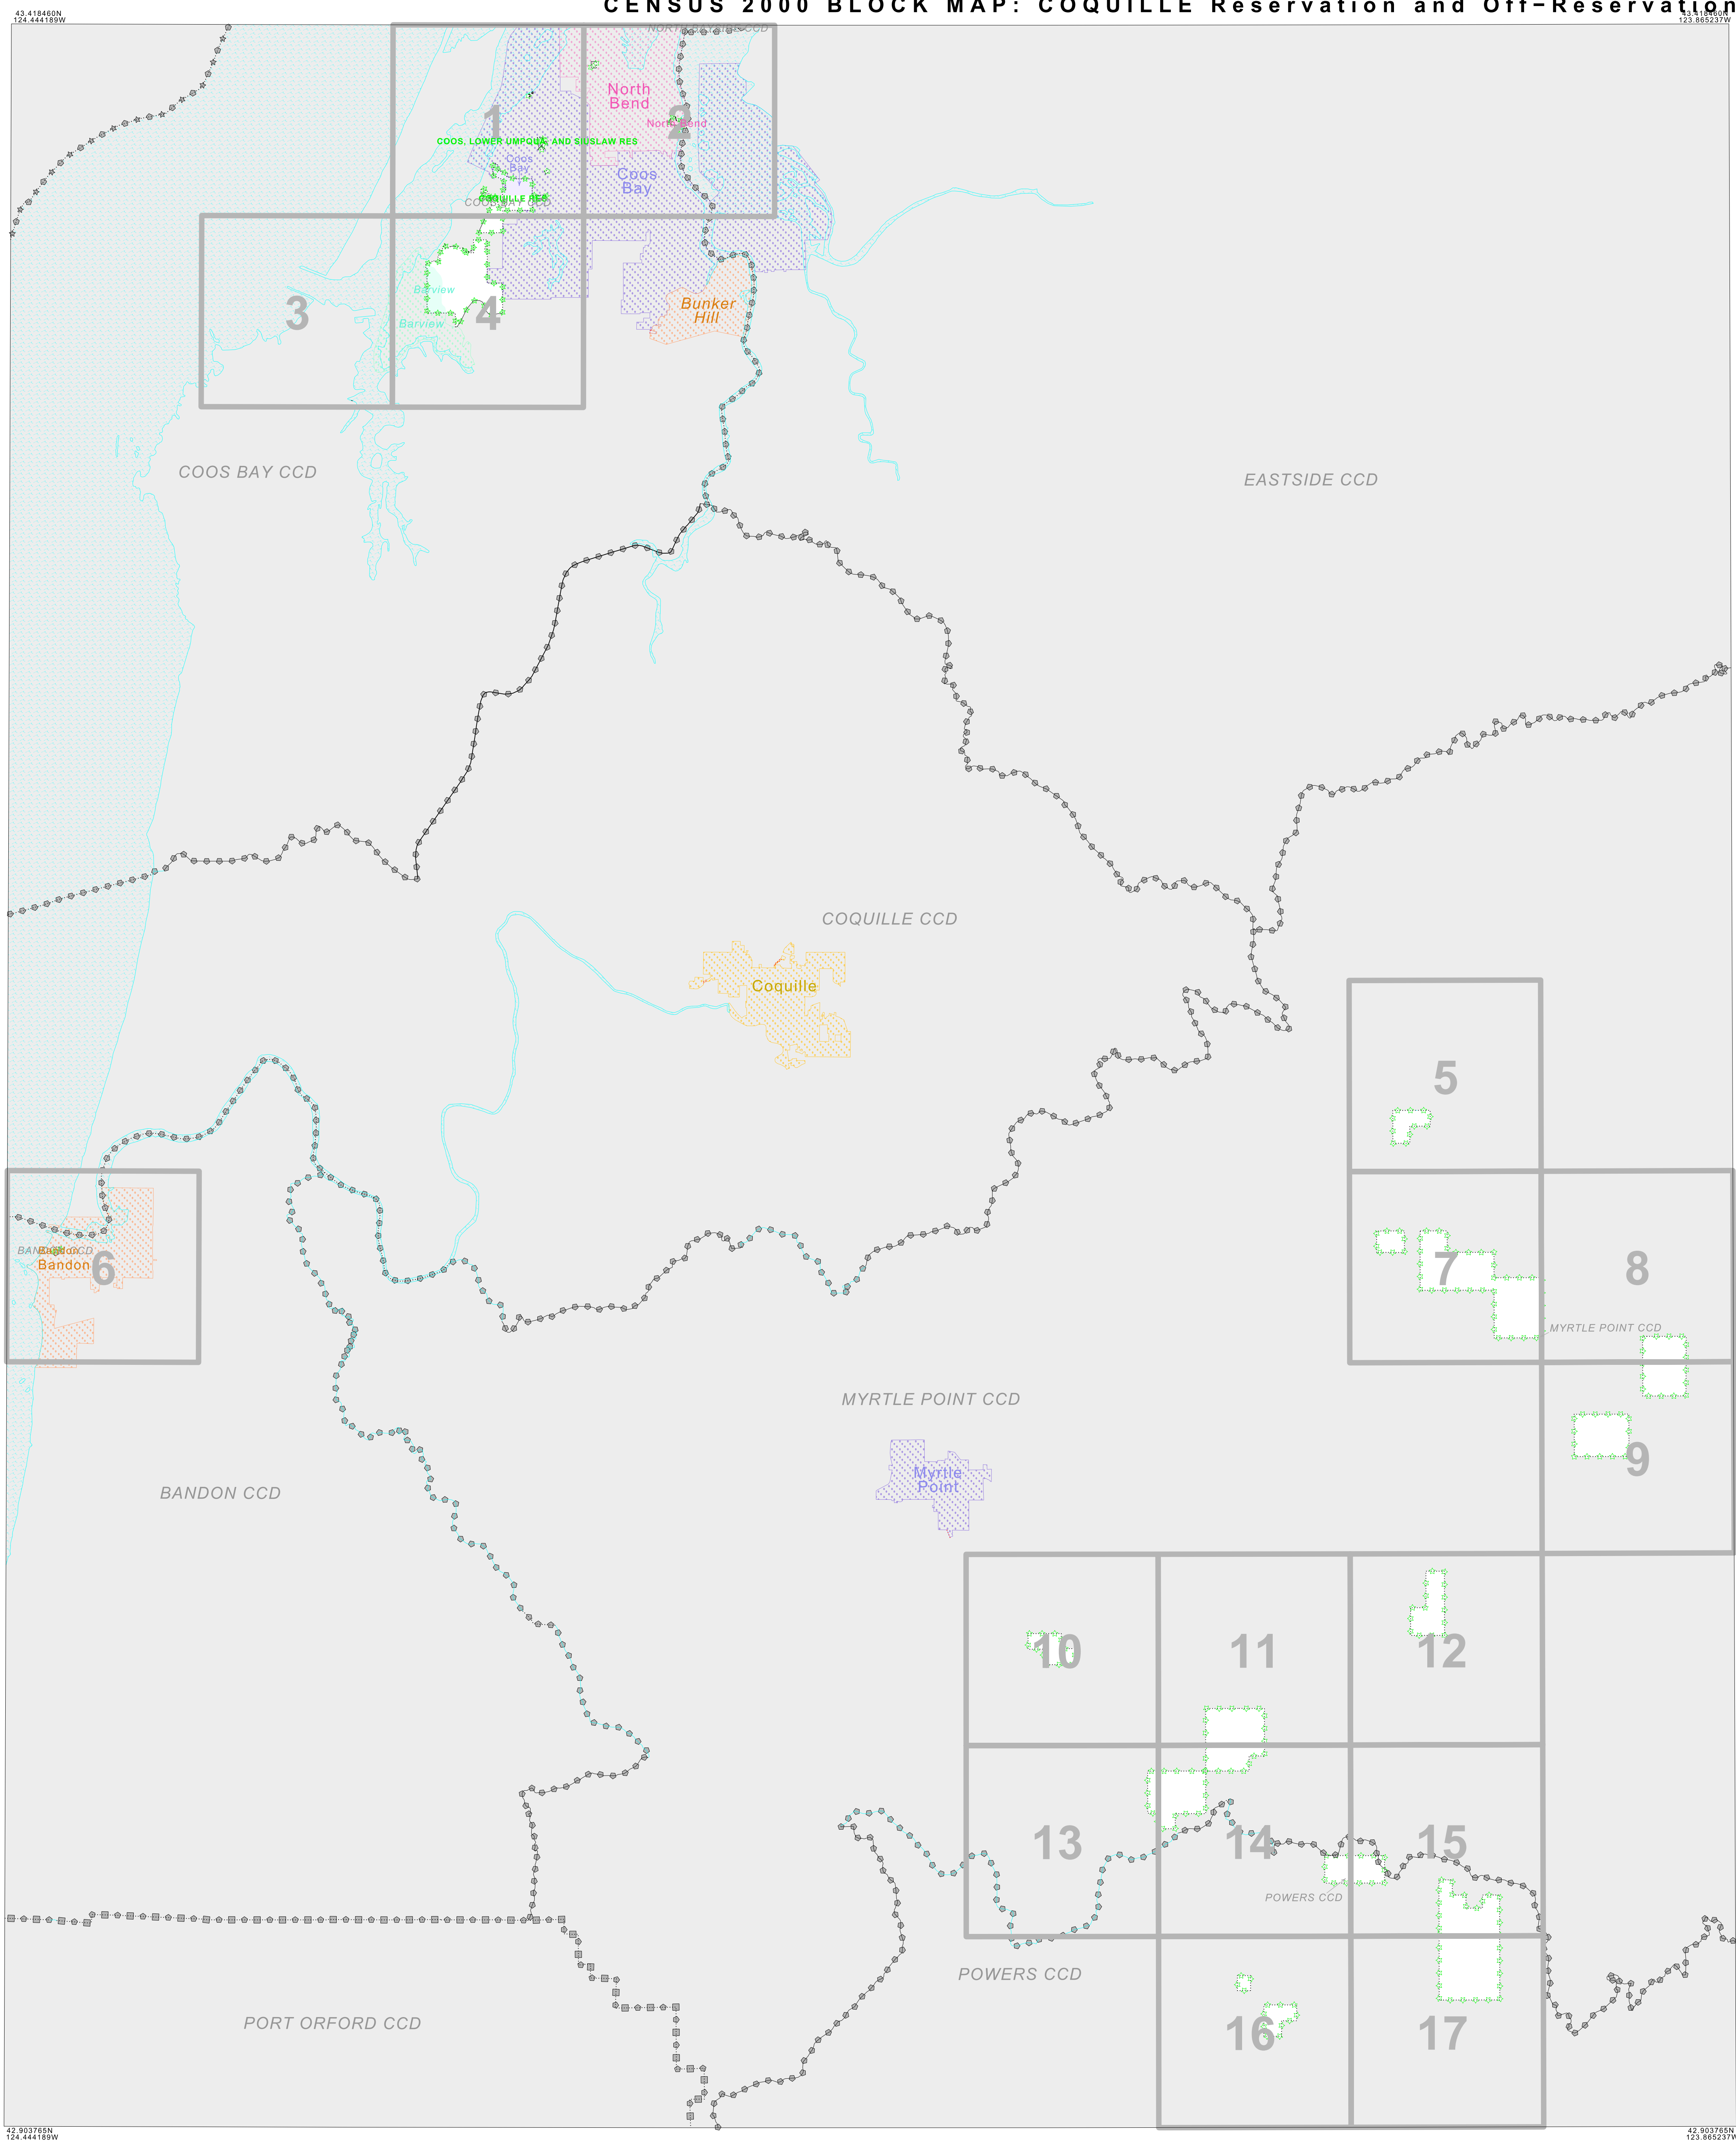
CENSUS 2000 BLOCK MAP: COQUILLE Reservation and Off-Reservation

43.418460N
124.444189W

43.418460N
123.865237W

NORTH BAY CCD

North Bend

North Bend

1

2

COOS, LOWER UMPQUA AND SIUSLAW RES

Coos Bay

Coos Bay

COQUILLE RES

COOS BAY CCD

Barview

Barview

3

4

Bunker Hill

COOS BAY CCD

EASTSIDE CCD

COQUILLE CCD

Coquille

5

6

BANDON CCD

Bandon

7

8

MYRTLE POINT CCD

MYRTLE POINT CCD

9

Myrtle Point

BANDON CCD

10

11

12

13

14

15

POWERS CCD

POWERS CCD

PORT ORFORD CCD

16

17

42.903765N
124.444189W

42.903765N
123.865237W